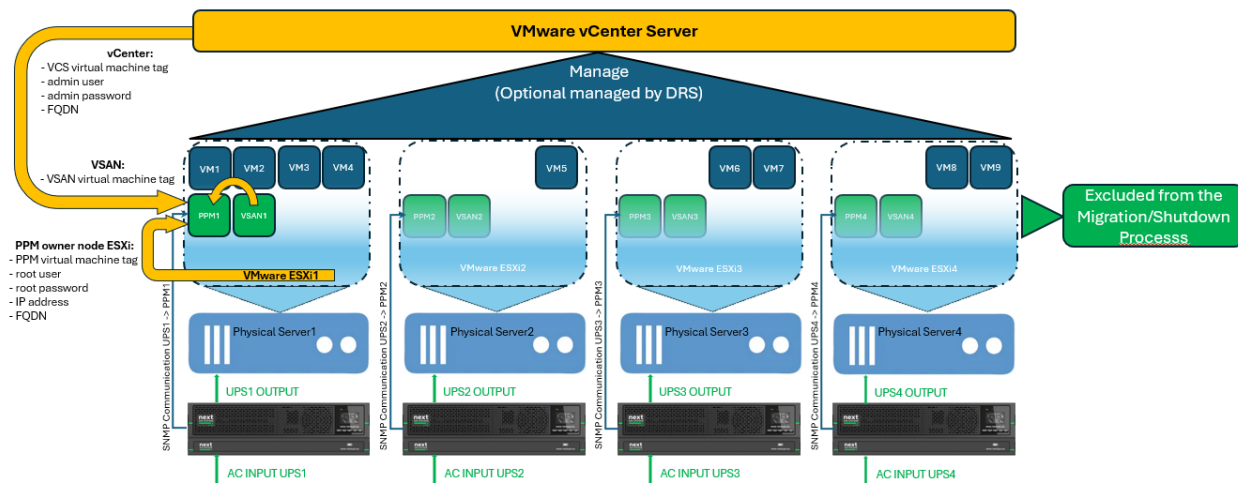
VMware vCenter Server

vCenter:
- VCS virtual machine tag
- admin user
- admin password
- FQDN

Manage
(Optional managed by DRS)

VSAN:
- VSAN virtual machine tag

PPM owner node ESXi:
- PPM virtual machine tag
- root user
- root password
- IP address
- FQDN

VM1 VM2 VM3 VM4
PPM1 VSAN1
VMware ESXi1

VM5
PPM2 VSAN2
VMware ESXi2

VM6 VM7
PPM3 VSAN3
VMware ESXi3

VM8 VM9
PPM4 VSAN4
VMware ESXi4

Excluded from the Migration/Shutdown Processs

SNMP Communication UPS1 -> PPM1
Physical Server1
UPS1 OUTPUT
AC INPUT UPS1

SNMP Communication UPS2 -> PPM2
Physical Server2
UPS2 OUTPUT
AC INPUT UPS2

SNMP Communication UPS3 -> PPM3
Physical Server3
UPS3 OUTPUT
AC INPUT UPS3

SNMP Communication UPS4 -> PPM4
Physical Server4
UPS4 OUTPUT
AC INPUT UPS4

next
next
next
next
next
next
next
next